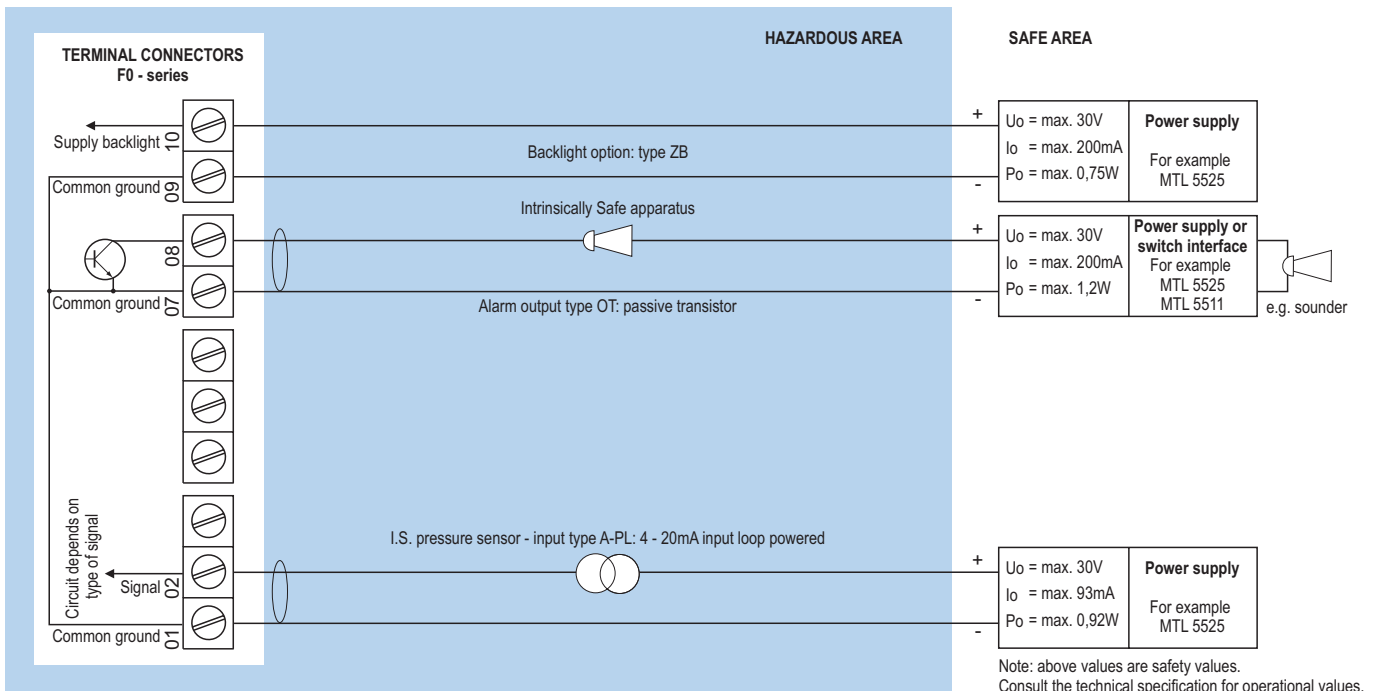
TERMINAL CONNECTORS
F0 - series

HAZARDOUS AREA

SAFE AREA

Supply backlight 10

Common ground 09

Backlight option: type ZB

+
Uo = max. 30V
Io = max. 200mA
Po = max. 0,75W
-

Power supply

For example
MTL 5525

Intrinsically Safe apparatus

08

Common ground 07

Alarm output type OT: passive transistor

+
Uo = max. 30V
Io = max. 200mA
Po = max. 1,2W
-

Power supply or switch interface
For example
MTL 5525
MTL 5511

e.g. sounder

Circuit depends on type of signal

I.S. pressure sensor - input type A-PL: 4 - 20mA input loop powered

Signal 02

Common ground 01

+
Uo = max. 30V
Io = max. 93mA
Po = max. 0,92W
-

Power supply

For example
MTL 5525

Note: above values are safety values.
Consult the technical specification for operational values.